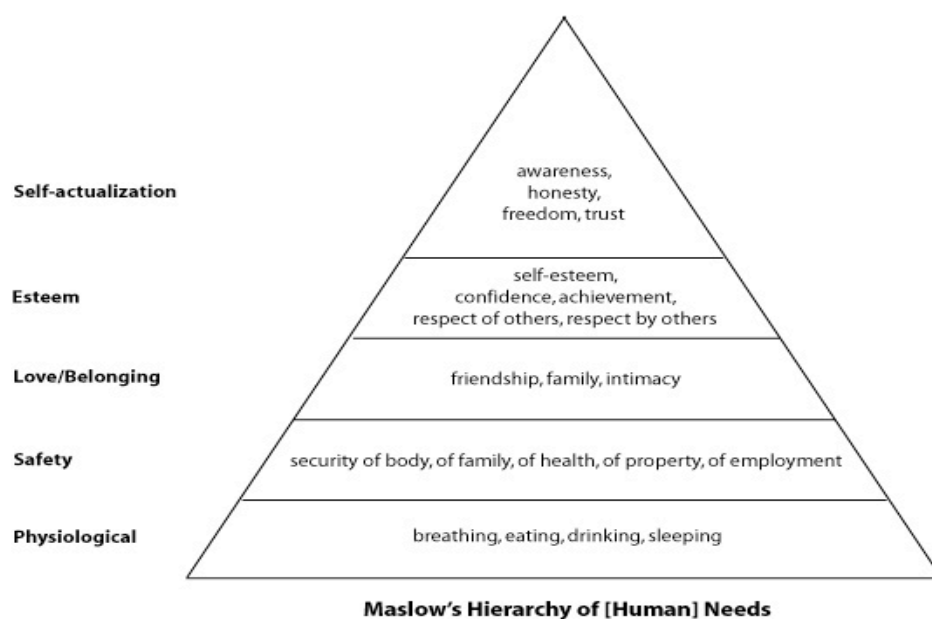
Self-actualization

awareness, honesty, freedom, trust

Esteem

self-esteem, confidence, achievement, respect of others, respect by others

Love/Belonging

friendship, family, intimacy

Safety

security of body, of family, of health, of property, of employment

Physiological

breathing, eating, drinking, sleeping

Maslow's Hierarchy of [Human] Needs